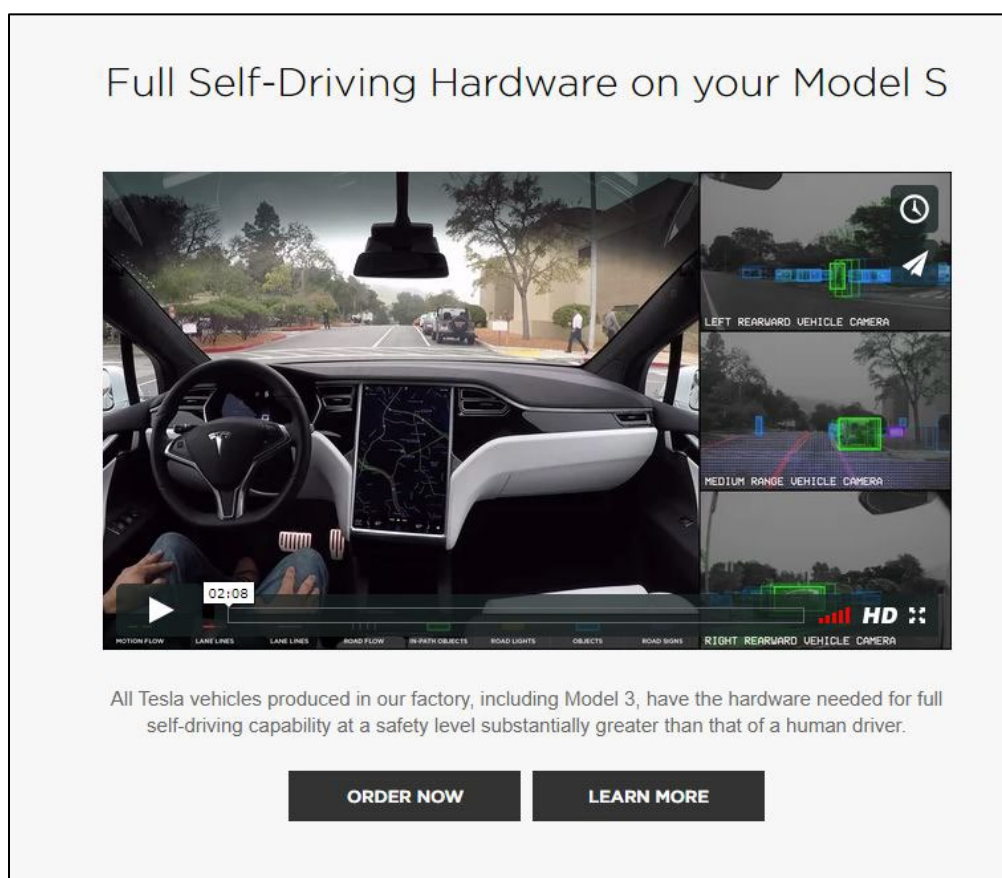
Full Self-Driving Hardware on your Model S

LEFT REARWARD VEHICLE CAMERA

MEDIUM RANGE VEHICLE CAMERA

02:08

HD

MOTION FLOW LANE LINES LANE LINES ROAD FLOW IN-PATH OBJECTS ROAD LIGHTS OBJECTS ROAD SIGNS

RIGHT REARWARD VEHICLE CAMERA

All Tesla vehicles produced in our factory, including Model 3, have the hardware needed for full self-driving capability at a safety level substantially greater than that of a human driver.

ORDER NOW

LEARN MORE